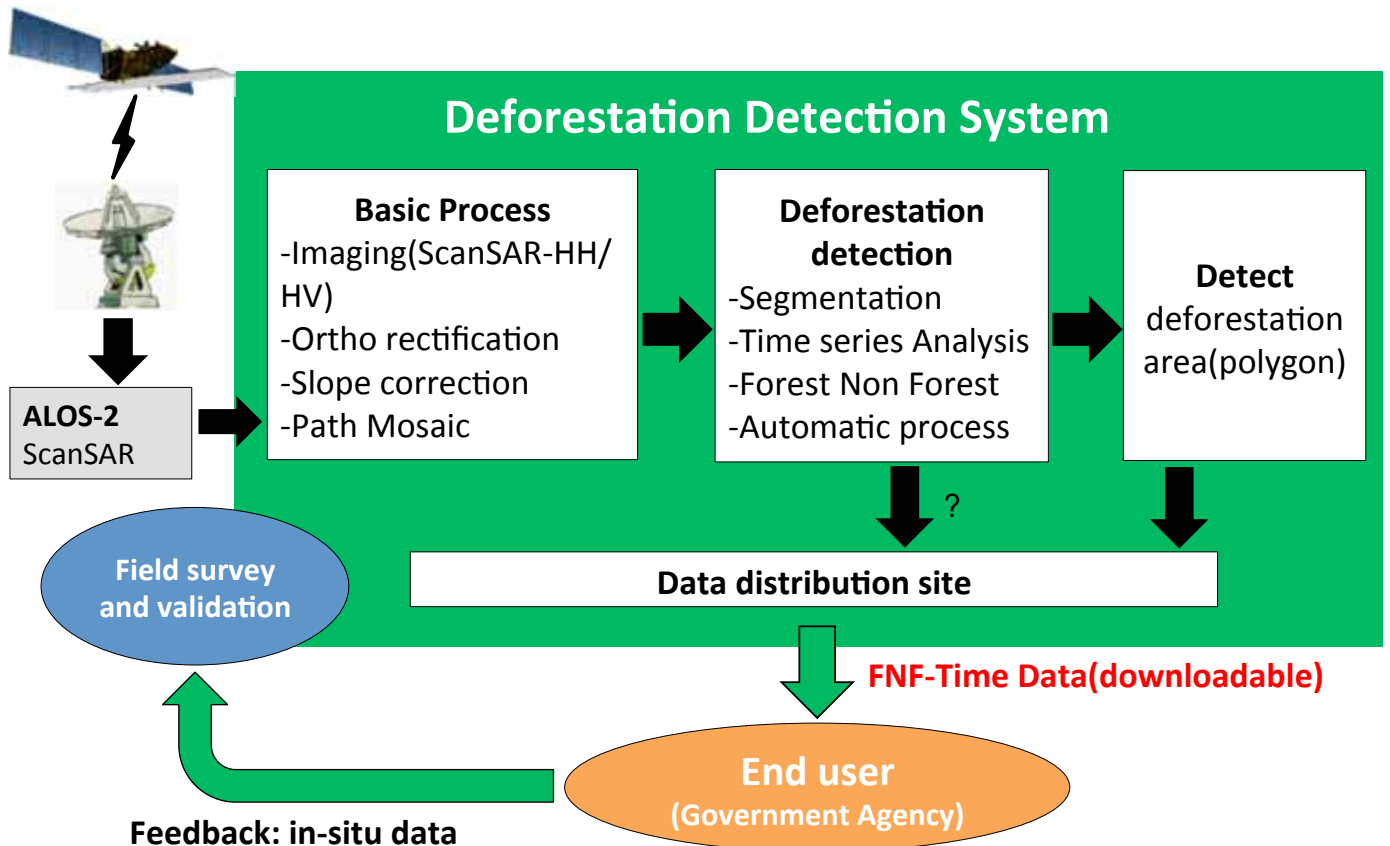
Deforestation Detection System

ALOS-2
ScanSAR

Basic Process
-Imaging(ScanSAR-HH/HV)
-Ortho rectification
-Slope correction
-Path Mosaic

Deforestation detection
-Segmentation
-Time series Analysis
-Forest Non Forest
-Automatic process

Detect
deforestation area(polygon)

?

Field survey and validation

Data distribution site

FNF-Time Data(downloadable)

End user
(Government Agency)

Feedback: in-situ data